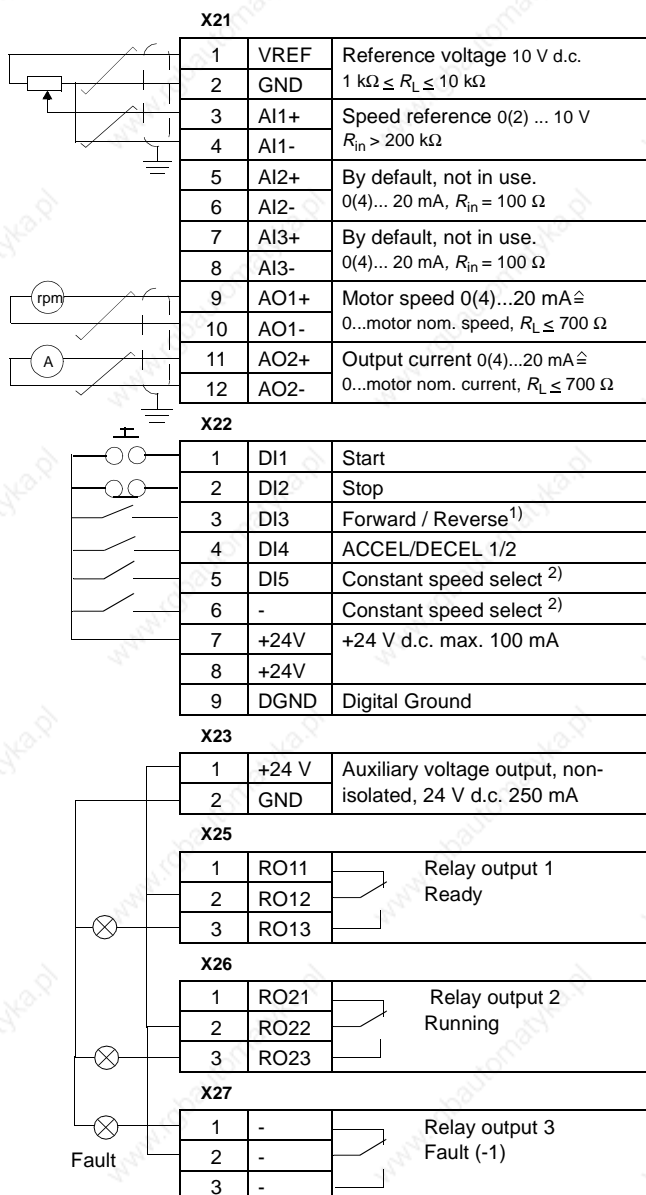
X21

| | | |
|---|---|---|
| 1 | VREF | Reference voltage 10 V d.c. $1\ k\Omega \leq R_L \leq 10\ k\Omega$ |
| 2 | GND | |
| 3 | AI1+ | Speed reference 0(2) ... 10 V $R_{in} > 200\ k\Omega$ |
| 4 | AI1- | |
| 5 | AI2+ | By default, not in use. 0(4)... 20 mA, $R_{in} = 100\ \Omega$ |
| 6 | AI2- | |
| 7 | AI3+ | By default, not in use. 0(4)... 20 mA, $R_{in} = 100\ \Omega$ |
| 8 | AI3- | |
| 9 | AO1+ | Motor speed 0(4)...20 mA $\widehat{=}$ 0...motor nom. speed, $R_L \leq 700\ \Omega$ |
| 10 | AO1- | |
| 11 | AO2+ | Output current 0(4)...20 mA $\widehat{=}$ 0...motor nom. current, $R_L \leq 700\ \Omega$ |
| 12 | AO2- | |

rpm

A

X22

| | | |
|---|---|---|
| 1 | DI1 | Start |
| 2 | DI2 | Stop |
| 3 | DI3 | Forward / Reverse$^{1)}$ |
| 4 | DI4 | ACCEL/DECEL 1/2 |
| 5 | DI5 | Constant speed select $^{2)}$ |
| 6 | - | Constant speed select $^{2)}$ |
| 7 | +24V | +24 V d.c. max. 100 mA |
| 8 | +24V | |
| 9 | DGND | Digital Ground |

X23

| | | |
|---|---|---|
| 1 | +24 V | Auxiliary voltage output, non-isolated, 24 V d.c. 250 mA |
| 2 | GND | |

X25

| | | |
|---|---|---|
| 1 | RO11 | Relay output 1 Ready |
| 2 | RO12 | |
| 3 | RO13 | |

X26

| | | |
|---|---|---|
| 1 | RO21 | Relay output 2 Running |
| 2 | RO22 | |
| 3 | RO23 | |

X27

| | | |
|---|---|---|
| 1 | - | Relay output 3 Fault (-1) |
| 2 | - | |
| 3 | - | |

Fault